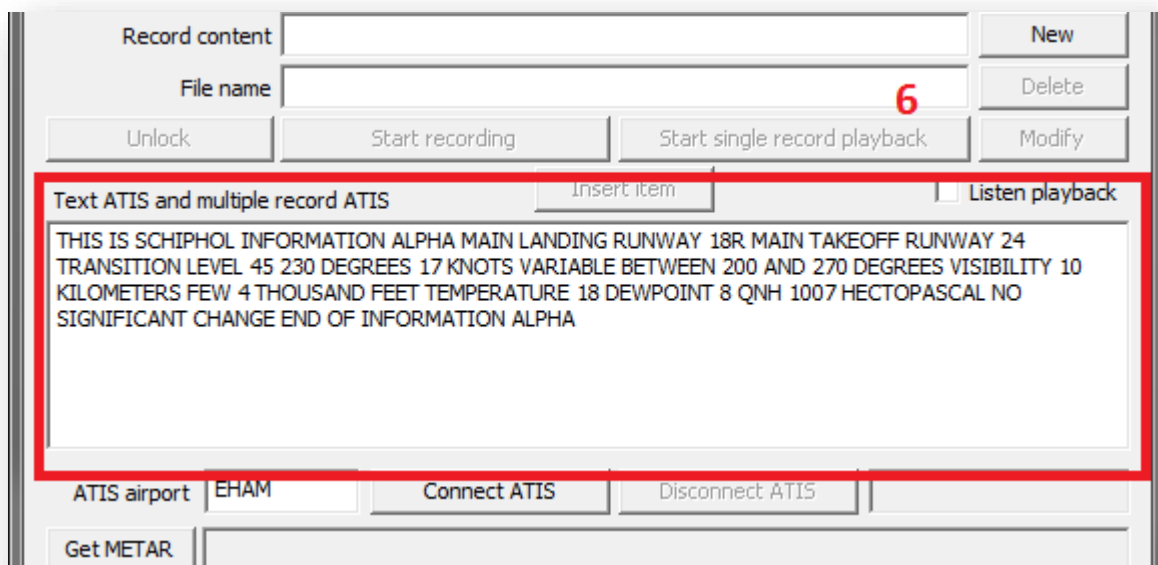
Record content
New
File name
Delete
6
Unlock
Start recording
Start single record playback
Modify
Text ATIS and multiple record ATIS
Insert item
Listen playback

THIS IS SCHIPHOL INFORMATION ALPHA MAIN LANDING RUNWAY 18R MAIN TAKEOFF RUNWAY 24 TRANSITION LEVEL 45 230 DEGREES 17 KNOTS VARIABLE BETWEEN 200 AND 270 DEGREES VISIBILITY 10 KILOMETERS FEW 4 THOUSAND FEET TEMPERATURE 18 DEWPOINT 8 QNH 1007 HECTOPASCAL NO SIGNIFICANT CHANGE END OF INFORMATION ALPHA

ATIS airport
EHAM
Connect ATIS
Disconnect ATIS
Get METAR